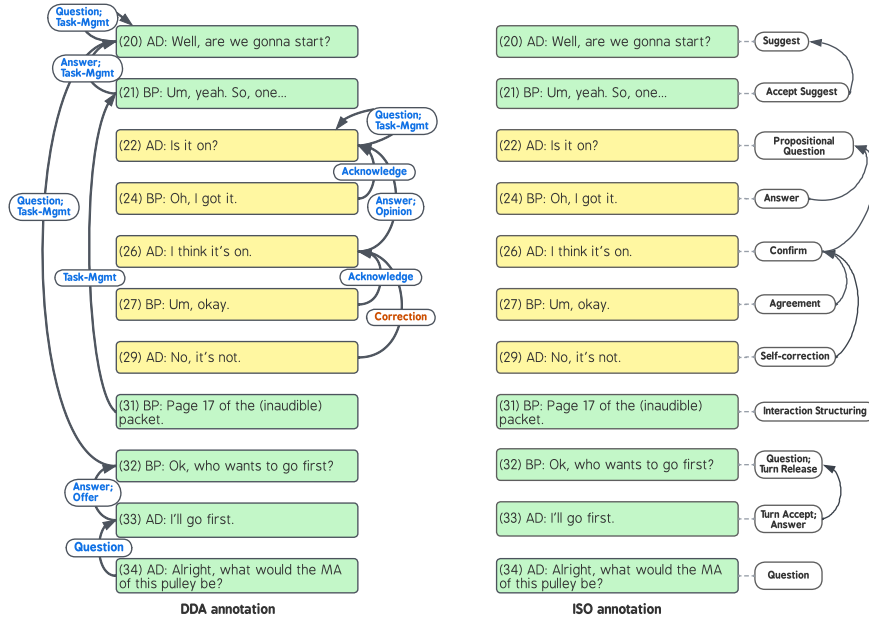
Question; Task-Mgmt

(20) AD: Well, are we gonna start?

Answer; Task-Mgmt

(21) BP: Um, yeah. So, one...

Question; Task-Mgmt

(22) AD: Is it on?

Acknowledge

Question; Task-Mgmt

(24) BP: Oh, I got it.

Answer; Opinion

(26) AD: I think it's on.

Task-Mgmt

Acknowledge

(27) BP: Um, okay.

Correction

(29) AD: No, it's not.

(31) BP: Page 17 of the (inaudible) packet.

(32) BP: Ok, who wants to go first?

Answer; Offer

(33) AD: I'll go first.

Question

(34) AD: Alright, what would the MA of this pulley be?

DDA annotation

(20) AD: Well, are we gonna start?

Suggest

(21) BP: Um, yeah. So, one...

Accept Suggest

(22) AD: Is it on?

Propositional Question

(24) BP: Oh, I got it.

Answer

(26) AD: I think it's on.

Confirm

(27) BP: Um, okay.

Agreement

(29) AD: No, it's not.

Self-correction

(31) BP: Page 17 of the (inaudible) packet.

Interaction Structuring

(32) BP: Ok, who wants to go first?

Question; Turn Release

(33) AD: I'll go first.

Turn Accept; Answer

(34) AD: Alright, what would the MA of this pulley be?

Question

ISO annotation